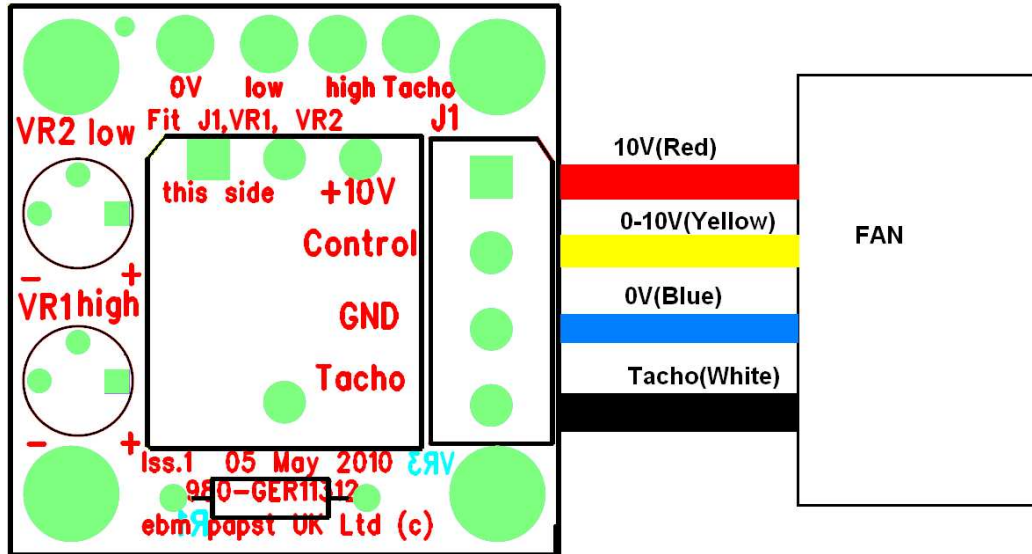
0V low high Tacho

Fit J1,VR1, VR2 J1

VR2 low

this side +10V

Control

GND

Tacho

- +

VR1 high

- +

Iss.1 05 May 2010 VR3

980-GER11312

ebm R4 papst UK Ltd (c)

10V(Red)

0-10V(Yellow)

0V(Blue)

Tacho(White)

FAN